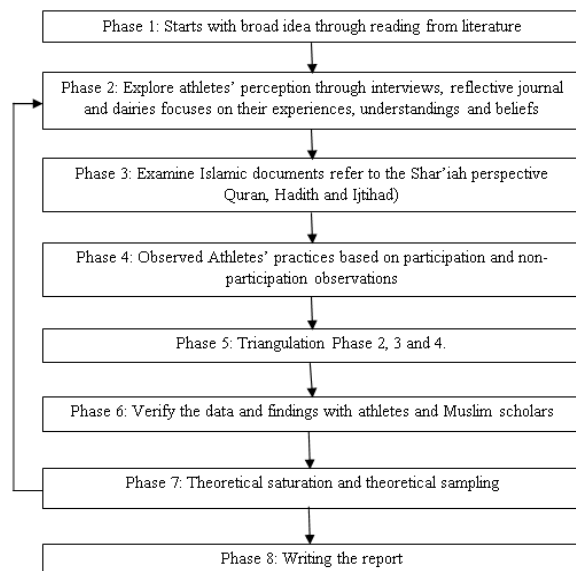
Phase 1: Starts with broad idea through reading from literature

Phase 2: Explore athletes' perception through interviews, reflective journal and dairies focuses on their experiences, understandings and beliefs

Phase 3: Examine Islamic documents refer to the Shar'iah perspective Quran, Hadith and Ijtihad)

Phase 4: Observed Athletes' practices based on participation and non-participation observations

Phase 5: Triangulation Phase 2, 3 and 4.

Phase 6: Verify the data and findings with athletes and Muslim scholars

Phase 7: Theoretical saturation and theoretical sampling

Phase 8: Writing the report